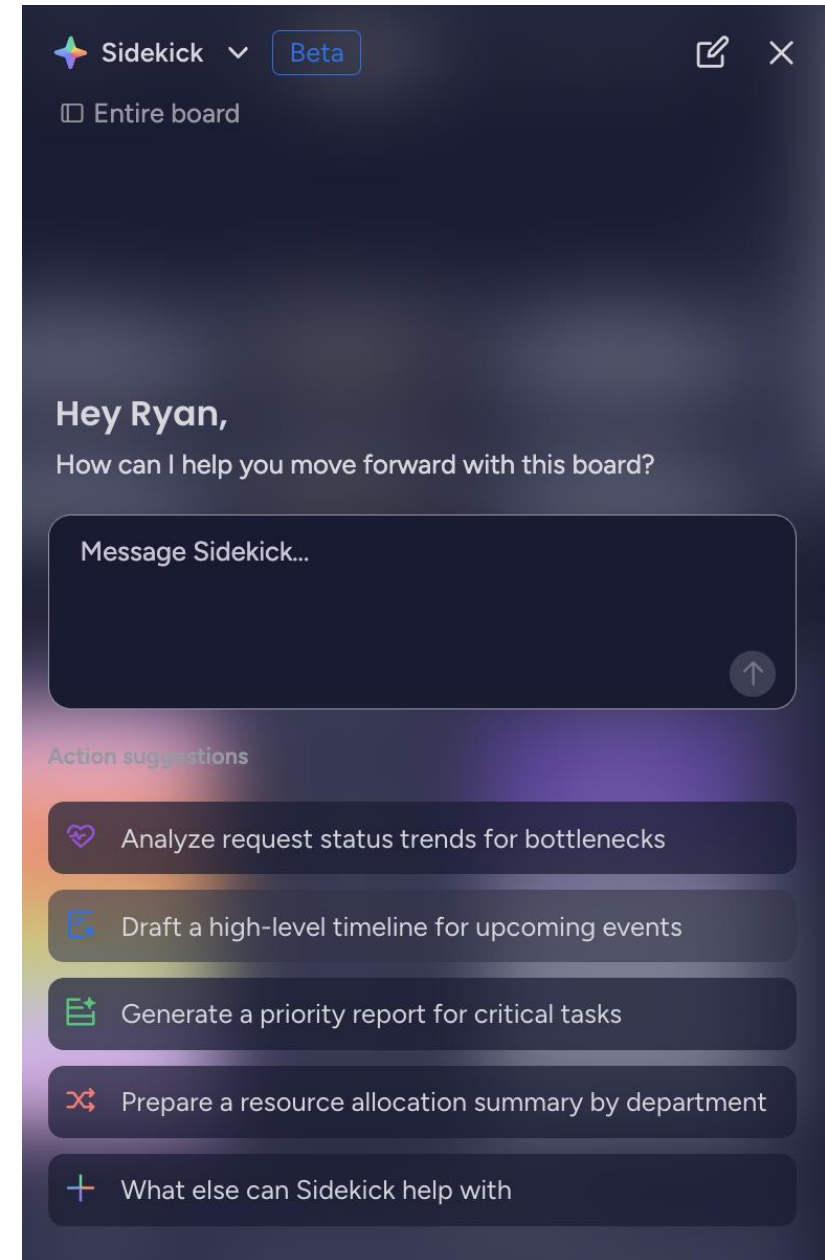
Sidekick Beta

Entire board

Hey Ryan,

How can I help you move forward with this board?

Message Sidekick...

Action suggestions

Analyze request status trends for bottlenecks

Draft a high-level timeline for upcoming events

Generate a priority report for critical tasks

Prepare a resource allocation summary by department

What else can Sidekick help with